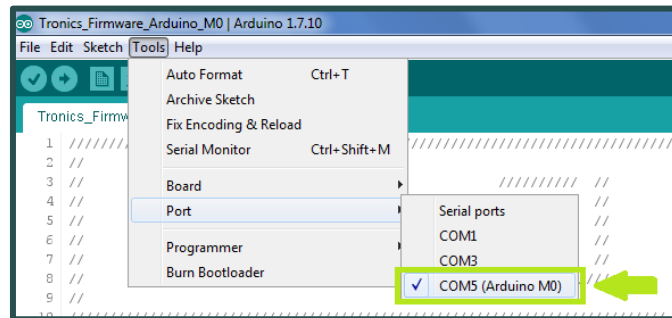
Tronics_Firmware_Arduino_M0 | Arduino 1.7.10

File Edit Sketch Tools Help

Tronics_Firmw

Auto Format Ctrl+T
Archive Sketch
Fix Encoding & Reload
Serial Monitor Ctrl+Shift+M

Board
Port

Programmer
Burn Bootloader

Serial ports
COM1
COM3
✓ COM5 (Arduino M0)

1 ///////
2 //
3 // ////////// //
4 // //
5 // //
6 // //
7 // //
8 //
9 //